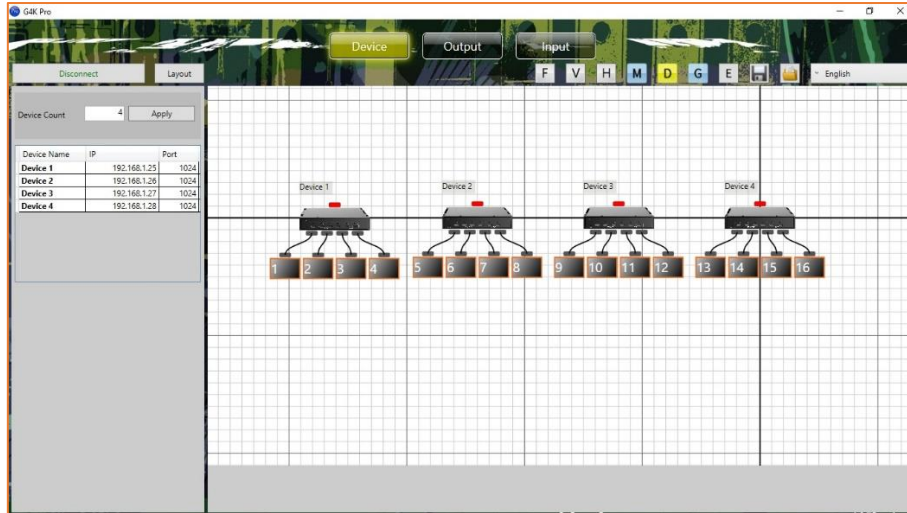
G4K Pro

Device
Output
Input

Disconnect
Layout

F V H M D G E

English

Device Count 4 Apply

| Device Name | IP | Port |
|---|---|---|
| Device 1 | 192.168.1.25 | 1024 |
| Device 2 | 192.168.1.26 | 1024 |
| Device 3 | 192.168.1.27 | 1024 |
| Device 4 | 192.168.1.28 | 1024 |

Device 1
Device 2
Device 3
Device 4

1 2 3 4 5 6 7 8 9 10 11 12 13 14 15 16